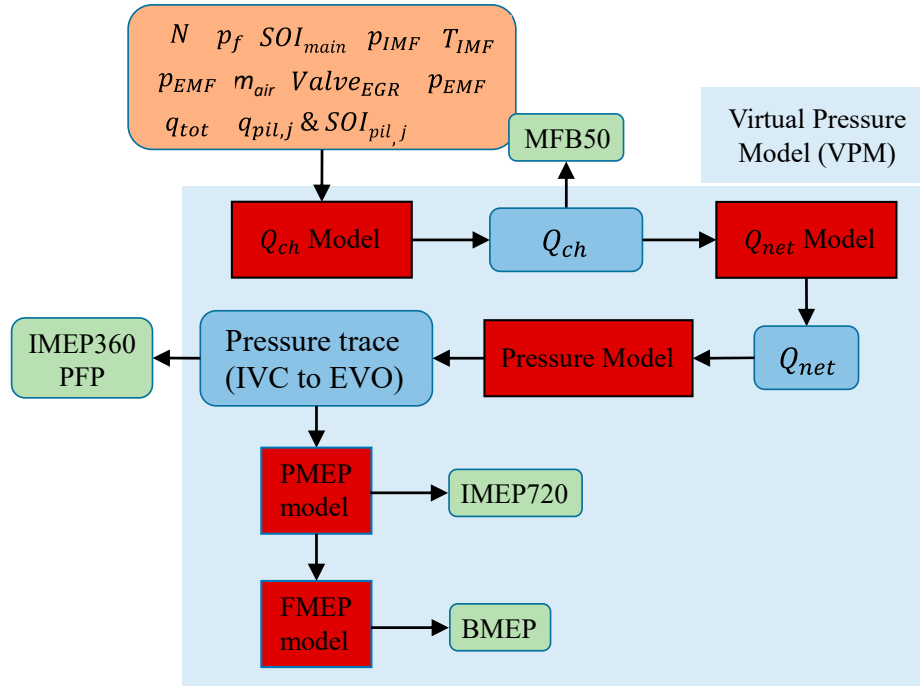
$N$ $p_f$ $SOI_{main}$ $p_{IMF}$ $T_{IMF}$
$p_{EMF}$ $m_{air}$ $Valve_{EGR}$ $p_{EMF}$
$q_{tot}$ $q_{pil,j}$ & $SOI_{pil,j}$

MFB50

Virtual Pressure Model (VPM)

$Q_{ch}$ Model

$Q_{ch}$

$Q_{net}$ Model

IMEP360
PFP

Pressure trace (IVC to EVO)

Pressure Model

$Q_{net}$

PMEP model

IMEP720

FMEP model

BMEP